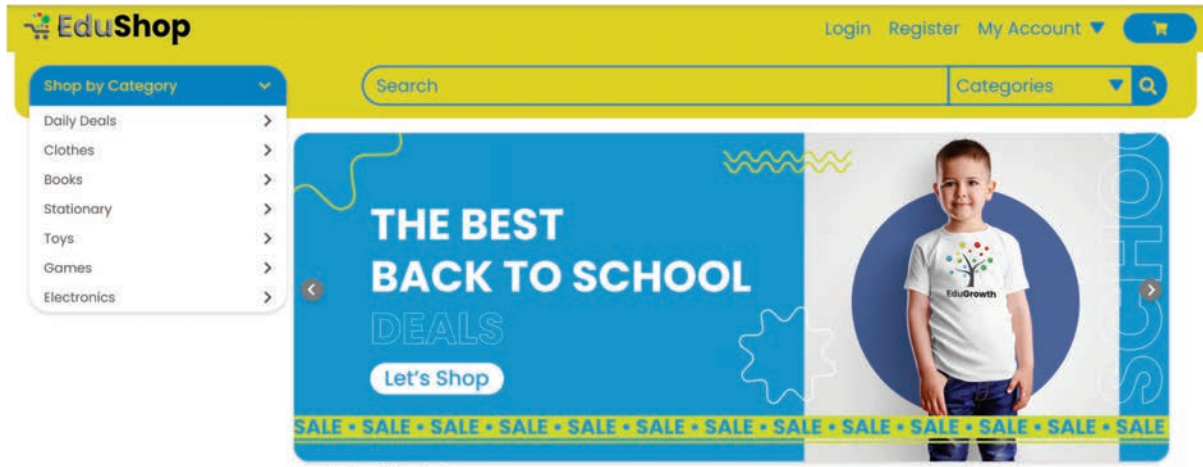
EduShop

Login Register My Account ▼

Shop by Category

Search

Categories

Daily Deals
Clothes
Books
Stationary
Toys
Games
Electronics

THE BEST
BACK TO SCHOOL
DEALS

Let's Shop

EduGrowth

SCHOOL

SALE • SALE • SALE • SALE • SALE • SALE • SALE • SALE • SALE • SALE • SALE • SALE • SALE